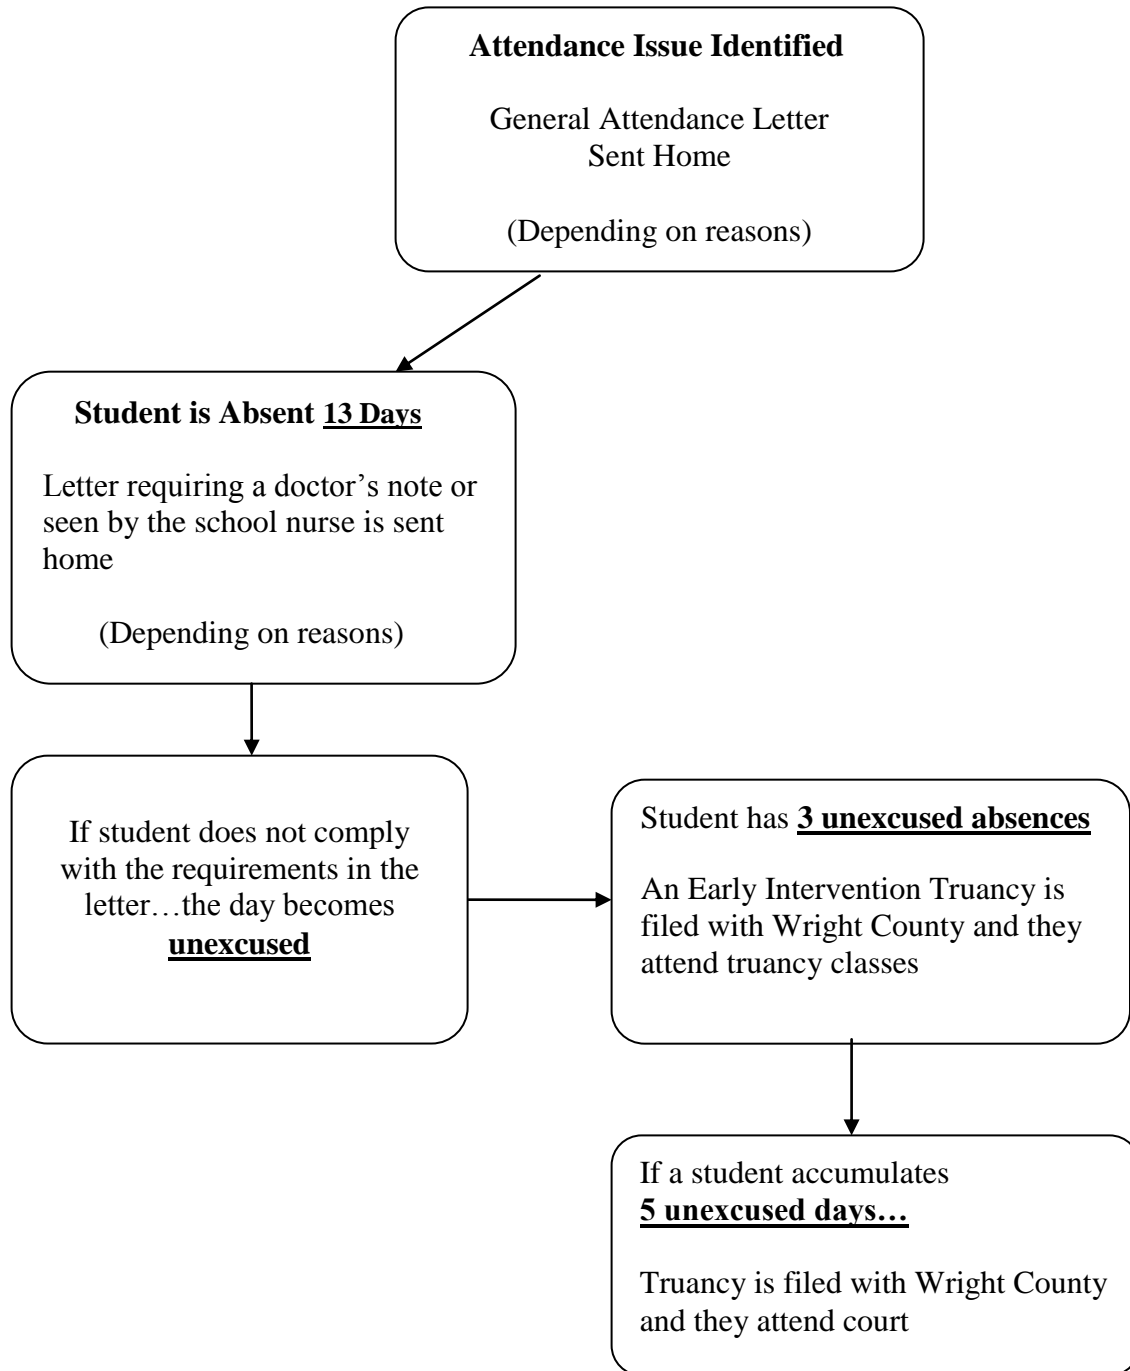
**Attendance Issue Identified**

General Attendance Letter Sent Home

(Depending on reasons)

**Student is Absent 13 Days**

Letter requiring a doctor's note or seen by the school nurse is sent home

(Depending on reasons)

If student does not comply with the requirements in the letter…the day becomes **unexcused**

Student has **3 unexcused absences**

An Early Intervention Truancy is filed with Wright County and they attend truancy classes

If a student accumulates **5 unexcused days…**

Truancy is filed with Wright County and they attend court